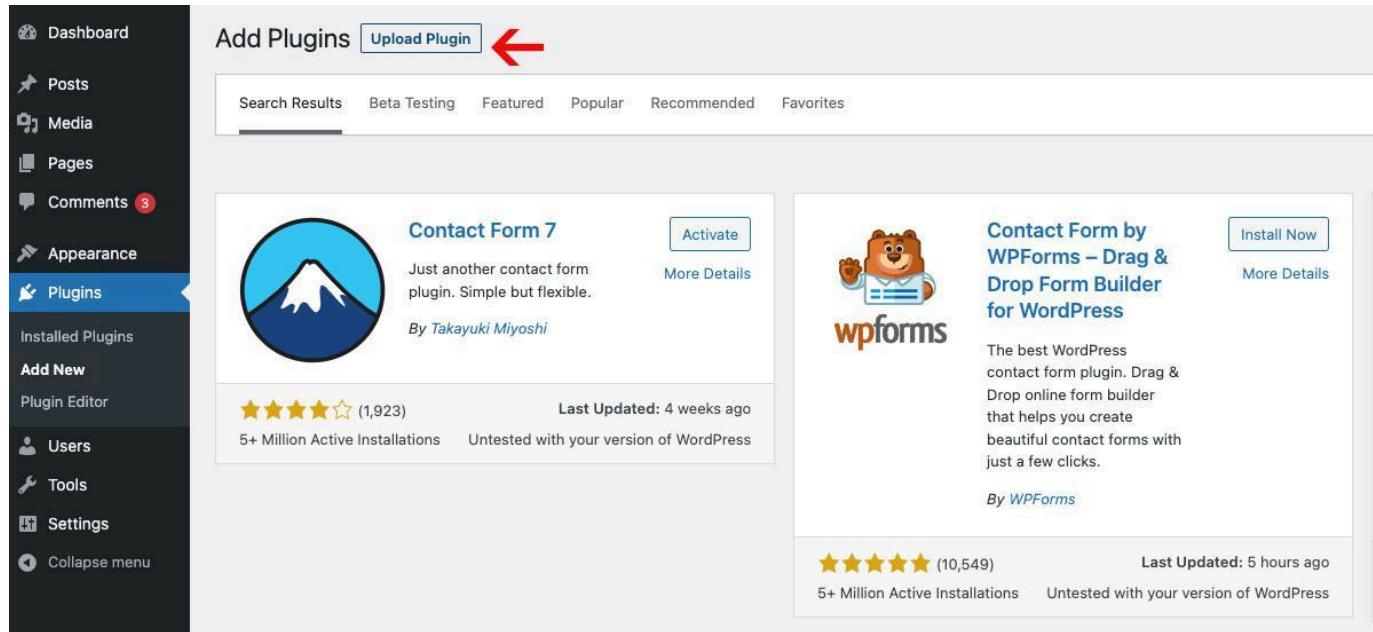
Dashboard
Posts
Media
Pages
Comments 3
Appearance
Plugins
Installed Plugins
Add New
Plugin Editor
Users
Tools
Settings
Collapse menu

Add Plugins Upload Plugin

Search Results Beta Testing Featured Popular Recommended Favorites

Contact Form 7
Just another contact form plugin. Simple but flexible.
By Takayuki Miyoshi
Activate
More Details
(1,923)
Last Updated: 4 weeks ago
5+ Million Active Installations
Untested with your version of WordPress

wpforms
Contact Form by WPForms – Drag & Drop Form Builder for WordPress
The best WordPress contact form plugin. Drag & Drop online form builder that helps you create beautiful contact forms with just a few clicks.
By WPForms
Install Now
More Details
(10,549)
Last Updated: 5 hours ago
5+ Million Active Installations
Untested with your version of WordPress